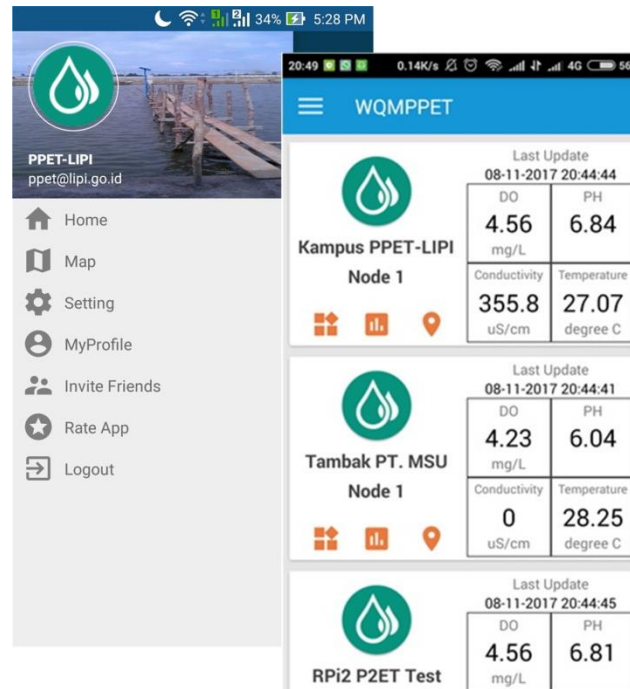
34% 5:28 PM

PPET-LIPI
ppet@lipi.go.id

Home
Map
Setting
MyProfile
Invite Friends
Rate App
Logout

20:49 0.14K/s 4G 56

WQMPPET

Kampus PPET-LIPI
Node 1

Last Update
08-11-2017 20:44:44

| DO | PH |
|---|---|
| 4.56 mg/L | 6.84 |
| Conductivity 355.8 uS/cm | Temperature 27.07 degree C |

Tambak PT. MSU
Node 1

Last Update
08-11-2017 20:44:41

| DO | PH |
|---|---|
| 4.23 mg/L | 6.04 |
| Conductivity 0 uS/cm | Temperature 28.25 degree C |

RPi2 P2ET Test

Last Update
08-11-2017 20:44:45

| DO | PH |
|---|---|
| 4.56 mg/L | 6.81 |